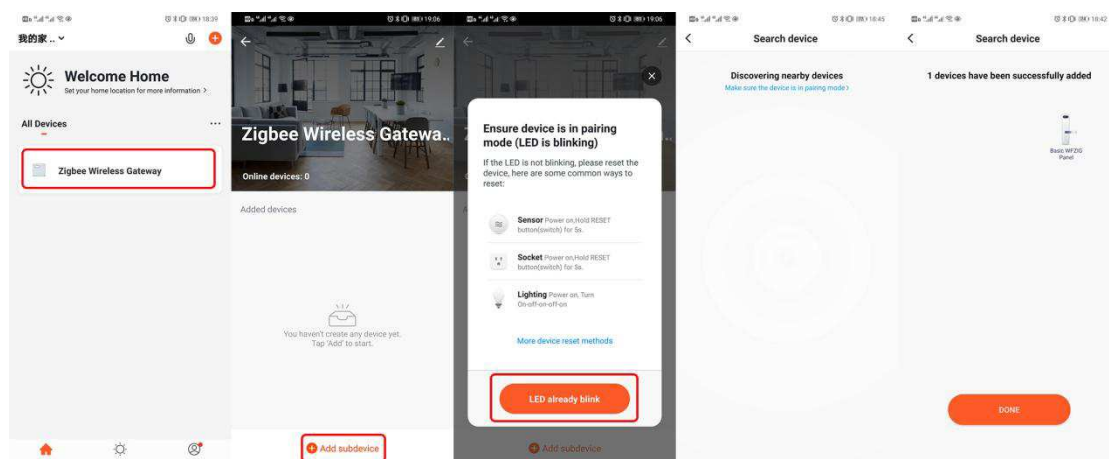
18:39

我的家 .. ⌄

Welcome Home

Set your home location for more information >

All Devices

Zigbee Wireless Gateway

19:06

Zigbee Wireless Gatewa..

Online devices: 0

Added devices

You haven't create any device yet. Tap 'Add' to start.

Add subdevice

19:06

Ensure device is in pairing mode (LED is blinking)

If the LED is not blinking, please reset the device, here are some common ways to reset:

Sensor Power on,Hold RESET button(switch) for 5s

Socket Power on,Hold RESET button(switch) for 5s

Lighting Power on, Turn On-off-on-off-on

More device reset methods

LED already blink

Add subdevice

18:45

Search device

Discovering nearby devices

Make sure the device is in pairing mode >

18:42

Search device

1 devices have been successfully added

Basic WFZIG Panel

DONE